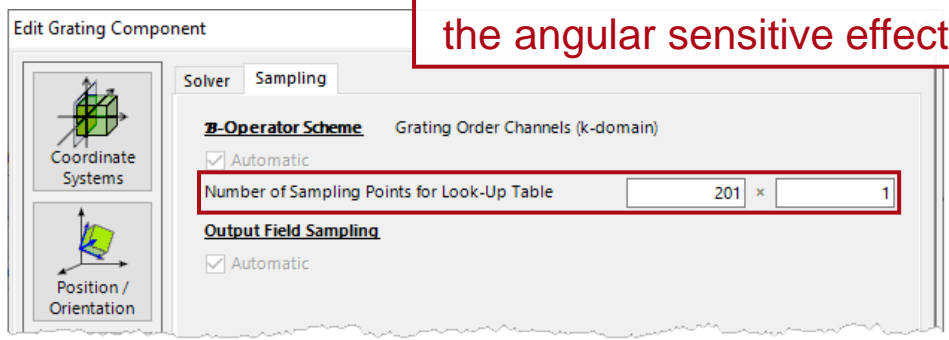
Edit Grating Component

the angular sensitive effect

Coordinate Systems

Position / Orientation

Solver | Sampling

𝓑-Operator Scheme Grating Order Channels (k-domain)

Automatic

Number of Sampling Points for Look-Up Table 201 × 1

Output Field Sampling

Automatic